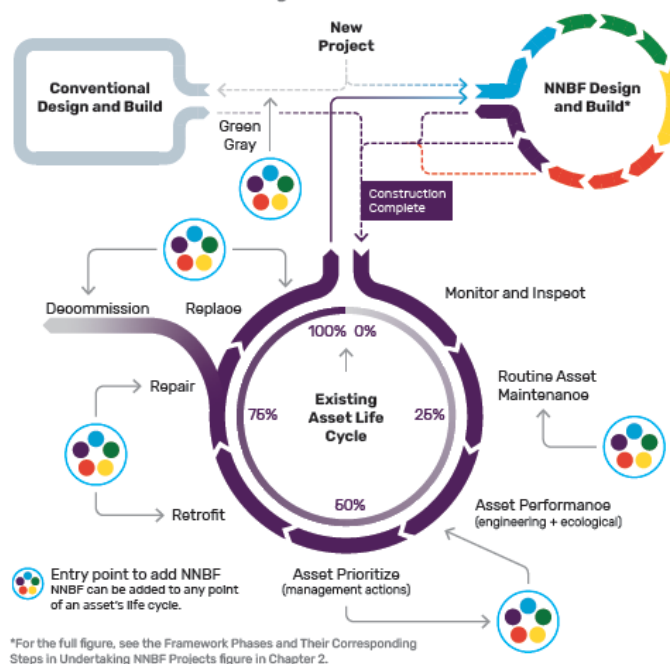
New Project

Conventional Design and Build

Green

Gray

NNBF Design and Build*

Construction Complete

Decommission

Replace

Monitor and Inspect

100% 0%

Repair

75%

Existing Asset Life Cycle

25%

Routine Asset Maintenance

50%

Retrofit

Asset Performance (engineering + ecological)

Asset Prioritize (management actions)

Entry point to add NNBF
NNBF can be added to any point of an asset's life cycle.

*For the full figure, see the Framework Phases and Their Corresponding Steps in Undertaking NNBF Projects figure in Chapter 2.